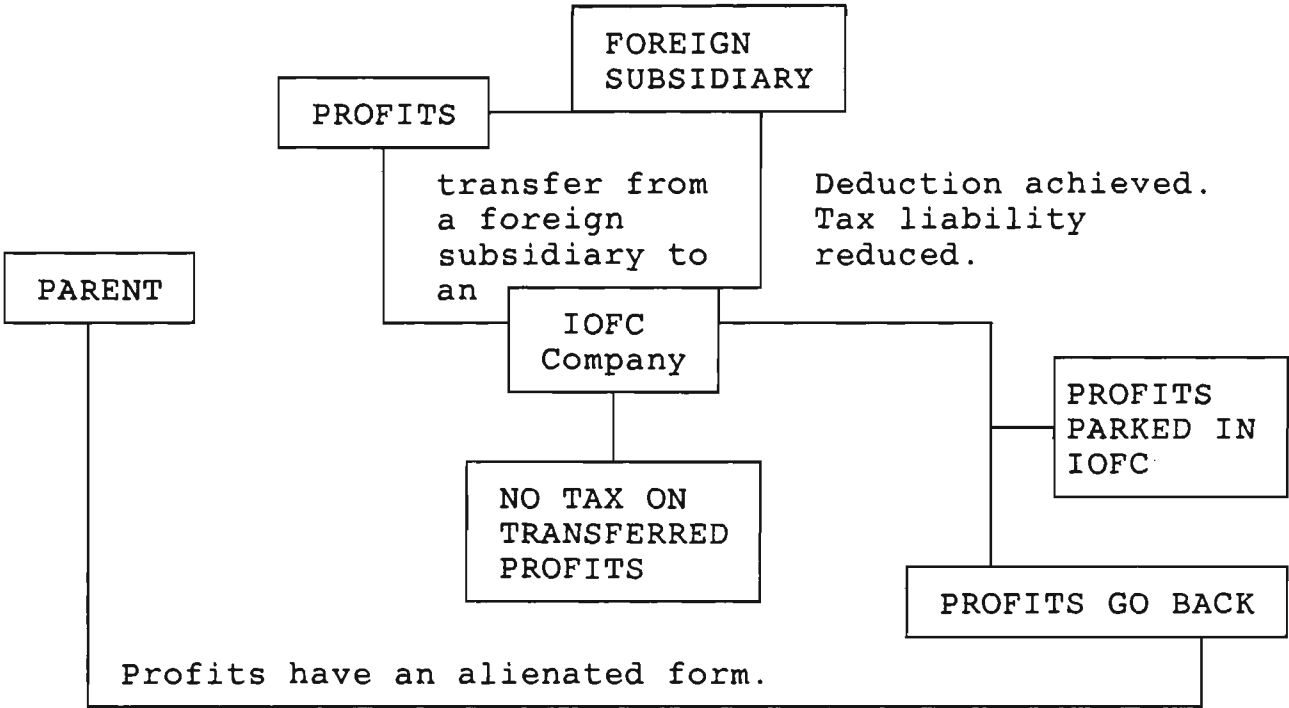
FOREIGN SUBSIDIARY

PROFITS

transfer from a foreign subsidiary to an

Deduction achieved. Tax liability reduced.

PARENT

IOFC Company

PROFITS PARKED IN IOFC

NO TAX ON TRANSFERRED PROFITS

PROFITS GO BACK

Profits have an alienated form.